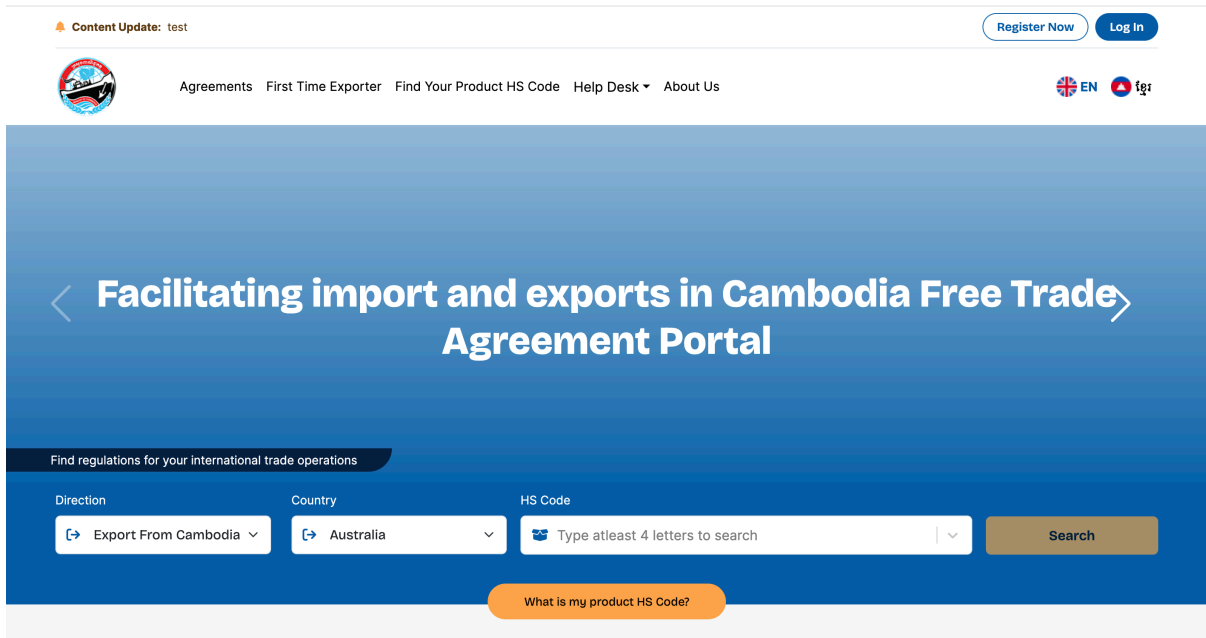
Content Update: test

Register Now Log In

Agreements First Time Exporter Find Your Product HS Code Help Desk About Us

EN ខ្មែរ

Facilitating import and exports in Cambodia Free Trade Agreement Portal

Find regulations for your international trade operations

Direction
Export From Cambodia

Country
Australia

HS Code
Type atleast 4 letters to search

Search

What is my product HS Code?